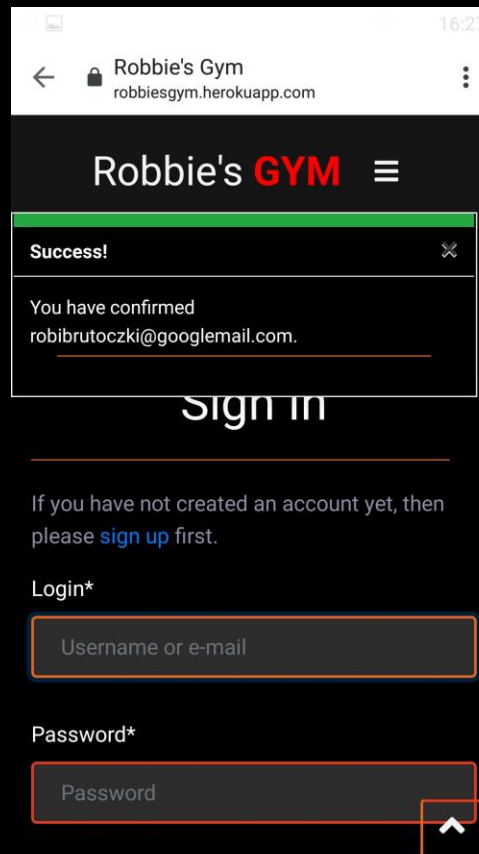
16:27

Robbie's Gym
robbiesgym.herokuapp.com

Robbie's GYM

Success!

You have confirmed robibrutoczki@googlemail.com.

Sign In

If you have not created an account yet, then please sign up first.

Login*

Username or e-mail

Password*

Password